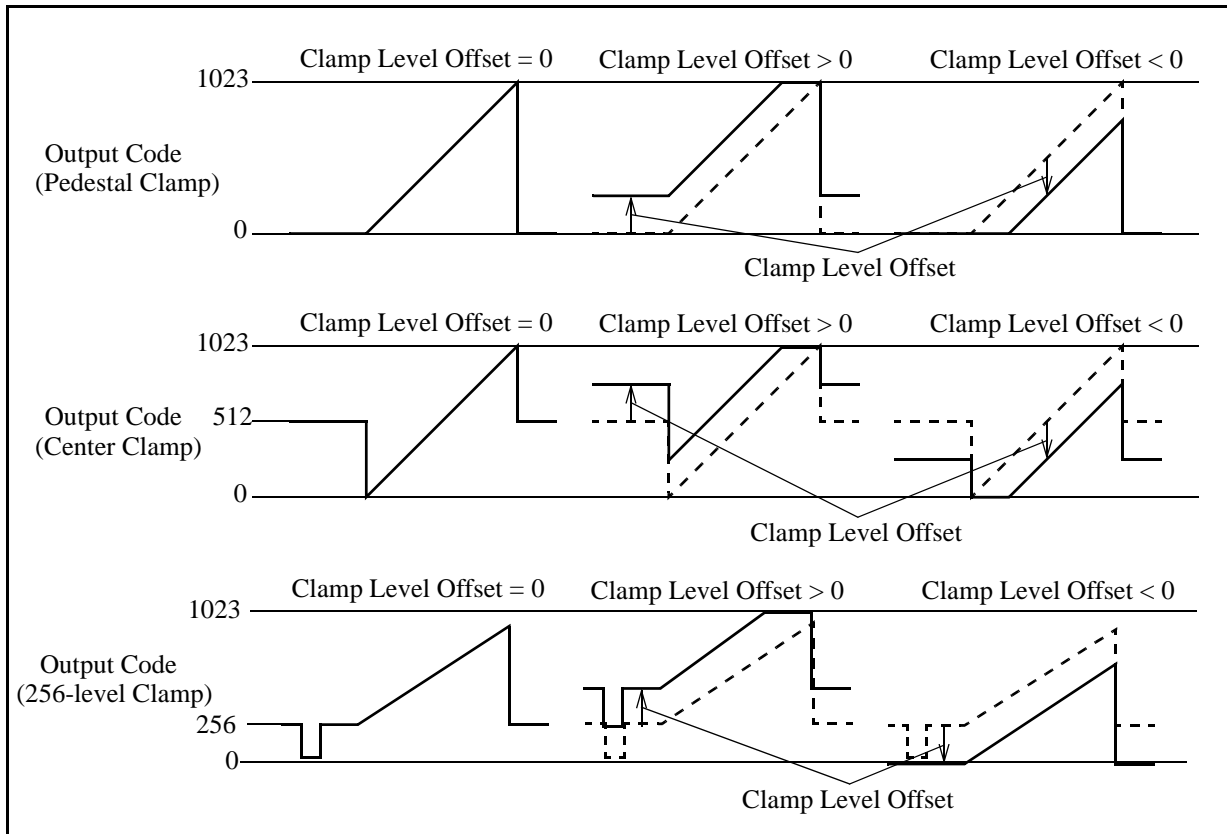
Clamp Level Offset = 0
Clamp Level Offset > 0
Clamp Level Offset < 0
1023
Output Code
(Pedestal Clamp)
0
Clamp Level Offset

Clamp Level Offset = 0
Clamp Level Offset > 0
Clamp Level Offset < 0
1023
Output Code
(Center Clamp)
512
0
Clamp Level Offset

Clamp Level Offset = 0
Clamp Level Offset > 0
Clamp Level Offset < 0
1023
Output Code
(256-level Clamp)
256
0
Clamp Level Offset